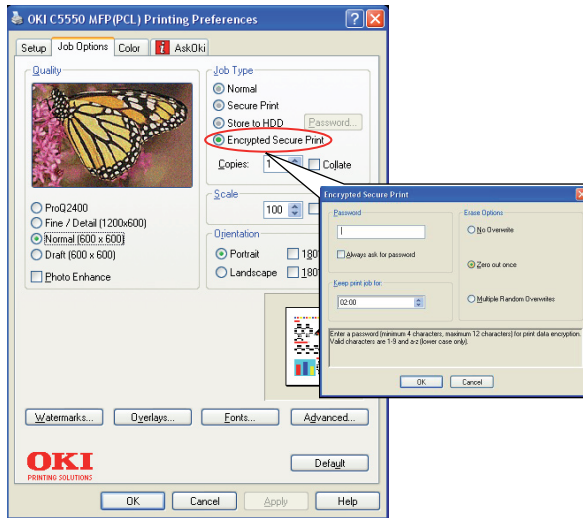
OKI C5550 MFP(PCL) Printing Preferences

Setup | Job Options | Color | AskOki

Quality

ProQ2400
Fine / Detail (1200x600)
Normal (600 x 600)
Draft (600 x 600)
Photo Enhance

Job Type
Normal
Secure Print
Store to HDD
Password...
Encrypted Secure Print
Copies: 1
Collate

Scale
100

Orientation
Portrait
180
Landscape
180

Encrypted Secure Print

Password
|
Always ask for password

Keep print job for:
02:00

Erase Options
No Overwrite
Zero out once
Multiple Random Overwrites

Enter a password (minimum 4 characters, maximum 12 characters) for print data encryption. Valid characters are 1-9 and a-z (lower case only).

OK | Cancel

Watermarks... | Overlays... | Fonts... | Advanced...

OKI
PRINTING SOLUTIONS

Default

OK | Cancel | Apply | Help